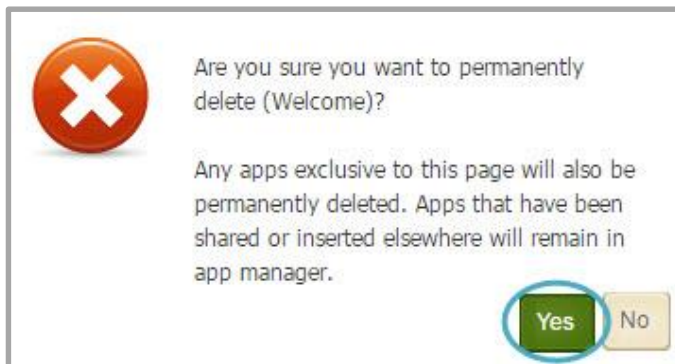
Are you sure you want to permanently delete (Welcome)?

Any apps exclusive to this page will also be permanently deleted. Apps that have been shared or inserted elsewhere will remain in app manager.

Yes No